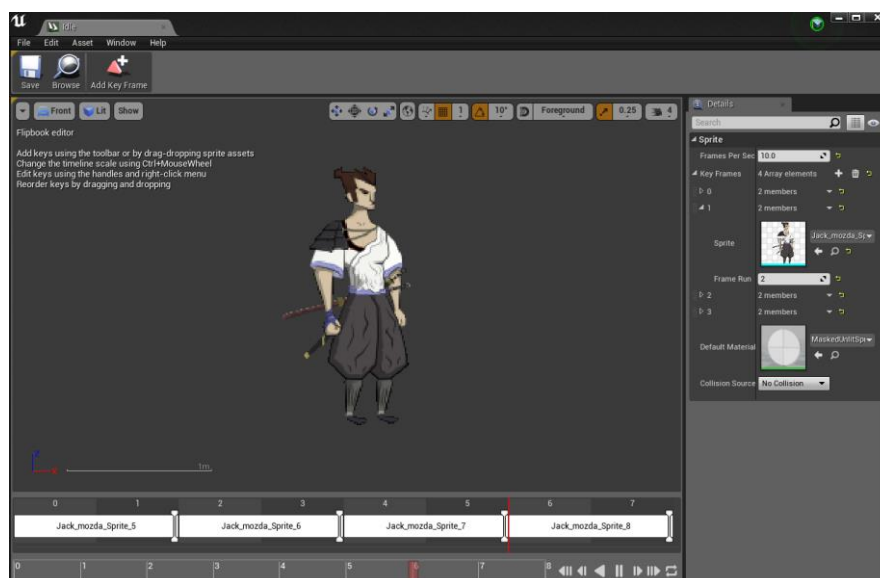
Idle

File Edit Asset Window Help

Save Browse Add Key Frame

Front Lit Show

1 10° Foreground 0.25 4

Flipbook editor

Add keys using the toolbar or by drag-dropping sprite assets
Change the timeline scale using Ctrl+MouseWheel
Edit keys using the handles and right-click menu
Reorder keys by dragging and dropping

1m

Details

Search

Sprite

Frames Per Sec 10.0

Key Frames 4 Array elements

0 2 members

1 2 members

Sprite Jack_mozda_Sp

Frame Run 2

2 2 members

3 2 members

Default Material MaskedUnlitSp

Collision Source No Collision

0 1 2 3 4 5 6 7

Jack_mozda_Sprite_5 Jack_mozda_Sprite_6 Jack_mozda_Sprite_7 Jack_mozda_Sprite_8

0 1 2 3 4 5 6 7 8